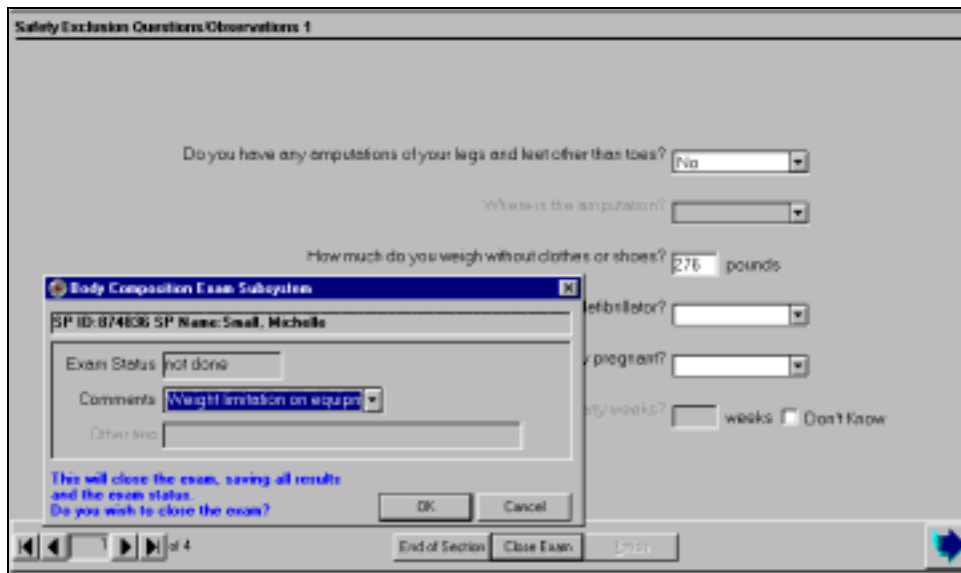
Safety Exclusion Questions/Observations 1

Do you have any amputations of your legs and feet other than toes? No

Where is the amputation?

How much do you weigh without clothes or shoes? 276 pounds

defibrillator?

program?

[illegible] weeks? weeks Don't Know

Body Composition Exam Subsystem

SP ID: 874836 SP Name: Small, Michelle

Exam Status not done

Comments Weight limitation on equipm

Other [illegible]

This will close the exam, saving all results and the exam status.
Do you wish to close the exam?

OK Cancel

1 of 4

End of Section Close Exam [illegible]